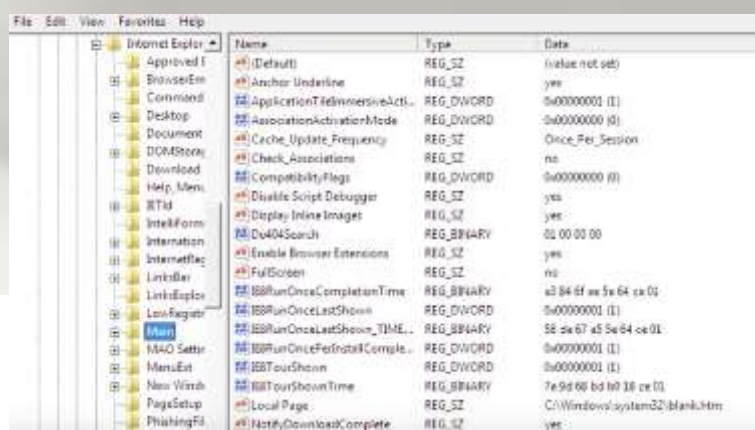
File Edit View Favorites Help

Internet Explor
Approved I
BrowserEm
Command
Desktop
Document
DOMStora
Download
Help_Menu
IETld
IntelliForm
Internation
InternetReg
LinksBar
LinksExplor
LowRegistr
Main
MAO Settir
MenuExt
New Wind
PageSetup
PhishingFil

| Name | Type | Data |
|---|---|---|
| (Default) | REG_SZ | (value not set) |
| Anchor Underline | REG_SZ | yes |
| ApplicationTileImmersiveActi... | REG_DWORD | 0x00000001 (1) |
| AssociationActivationMode | REG_DWORD | 0x00000000 (0) |
| Cache_Update_Frequency | REG_SZ | Once_Per_Session |
| Check_Associations | REG_SZ | no |
| CompatibilityFlags | REG_DWORD | 0x00000000 (0) |
| Disable Script Debugger | REG_SZ | yes |
| Display Inline Images | REG_SZ | yes |
| Do404Search | REG_BINARY | 01 00 00 00 |
| Enable Browser Extensions | REG_SZ | yes |
| FullScreen | REG_SZ | no |
| IE8RunOnceCompletionTime | REG_BINARY | a3 84 6f ee 5e 64 ce 01 |
| IE8RunOnceLastShown | REG_DWORD | 0x00000001 (1) |
| IE8RunOnceLastShown_TIME... | REG_BINARY | 58 da 67 a5 5e 64 ce 01 |
| IE8RunOncePerInstallComple... | REG_DWORD | 0x00000001 (1) |
| IE8TourShown | REG_DWORD | 0x00000001 (1) |
| IE8TourShownTime | REG_BINARY | 7e 9d 60 bd b0 18 ce 01 |
| Local Page | REG_SZ | C:\Windows\system32\blank.htm |
| NotifyDownloadComplete | REG_SZ | yes |